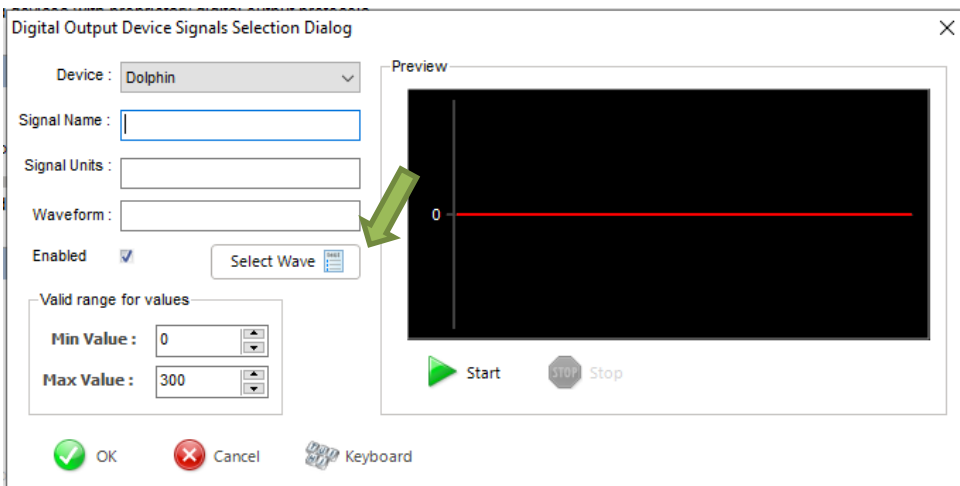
Digital Output Device Signals Selection Dialog

Device : Dolphin

Signal Name :

Signal Units :

Waveform :

Enabled

Select Wave

Valid range for values

Min Value : 0

Max Value : 300

Preview

0

Start

STOP Stop

OK

Cancel

Keyboard